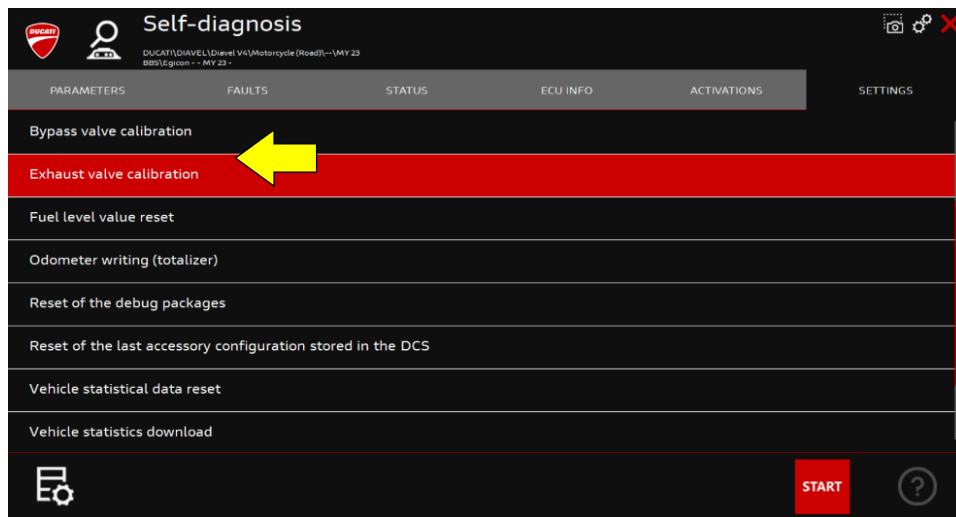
DUCATI

Self-diagnosis

DUCATI\DIAVEL\Diavel V4\Motorcycle (Road)\--\MY 23
BBS\Egicon - - MY 23 -

PARAMETERS
FAULTS
STATUS
ECU INFO
ACTIVATIONS
SETTINGS

Bypass valve calibration
Exhaust valve calibration
Fuel level value reset
Odometer writing (totalizer)
Reset of the debug packages
Reset of the last accessory configuration stored in the DCS
Vehicle statistical data reset
Vehicle statistics download

START

?